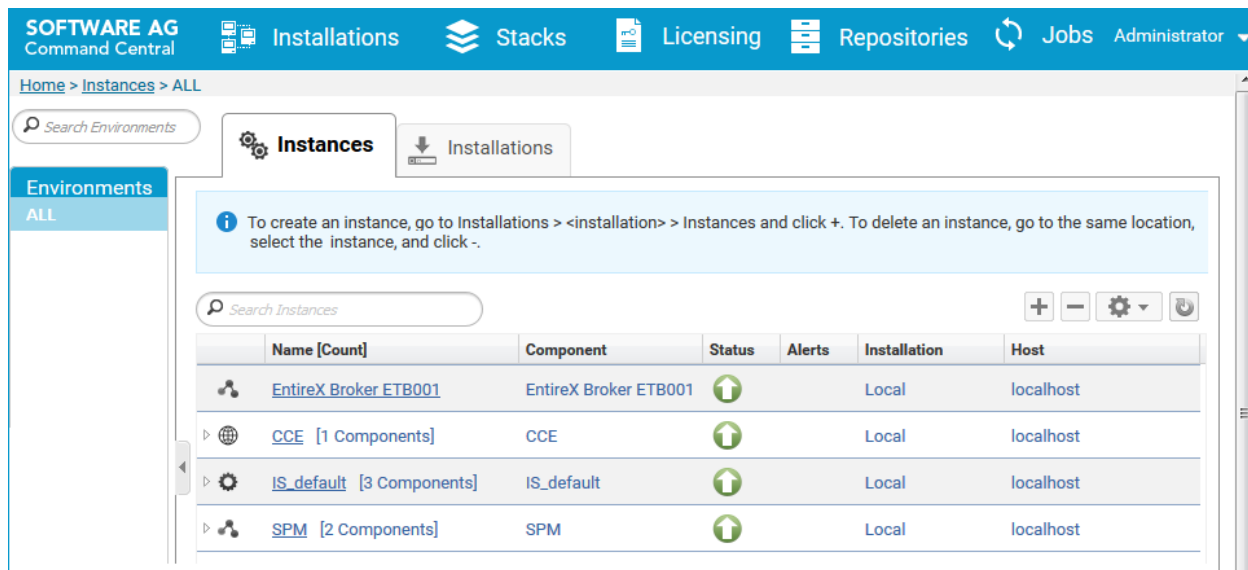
SOFTWARE AG
Command Central

Installations Stacks Licensing Repositories Jobs Administrator

Home > Instances > ALL

Search Environments

Environments
ALL

Instances Installations

To create an instance, go to Installations > <installation> > Instances and click +. To delete an instance, go to the same location, select the instance, and click -.

Search Instances

| | Name [Count] | Component | Status | Alerts | Installation | Host |
|---|---|---|---|---|---|---|
| | EntireX Broker ETB001 | EntireX Broker ETB001 | | | Local | localhost |
| | CCE [1 Components] | CCE | | | Local | localhost |
| | IS_default [3 Components] | IS_default | | | Local | localhost |
| | SPM [2 Components] | SPM | | | Local | localhost |